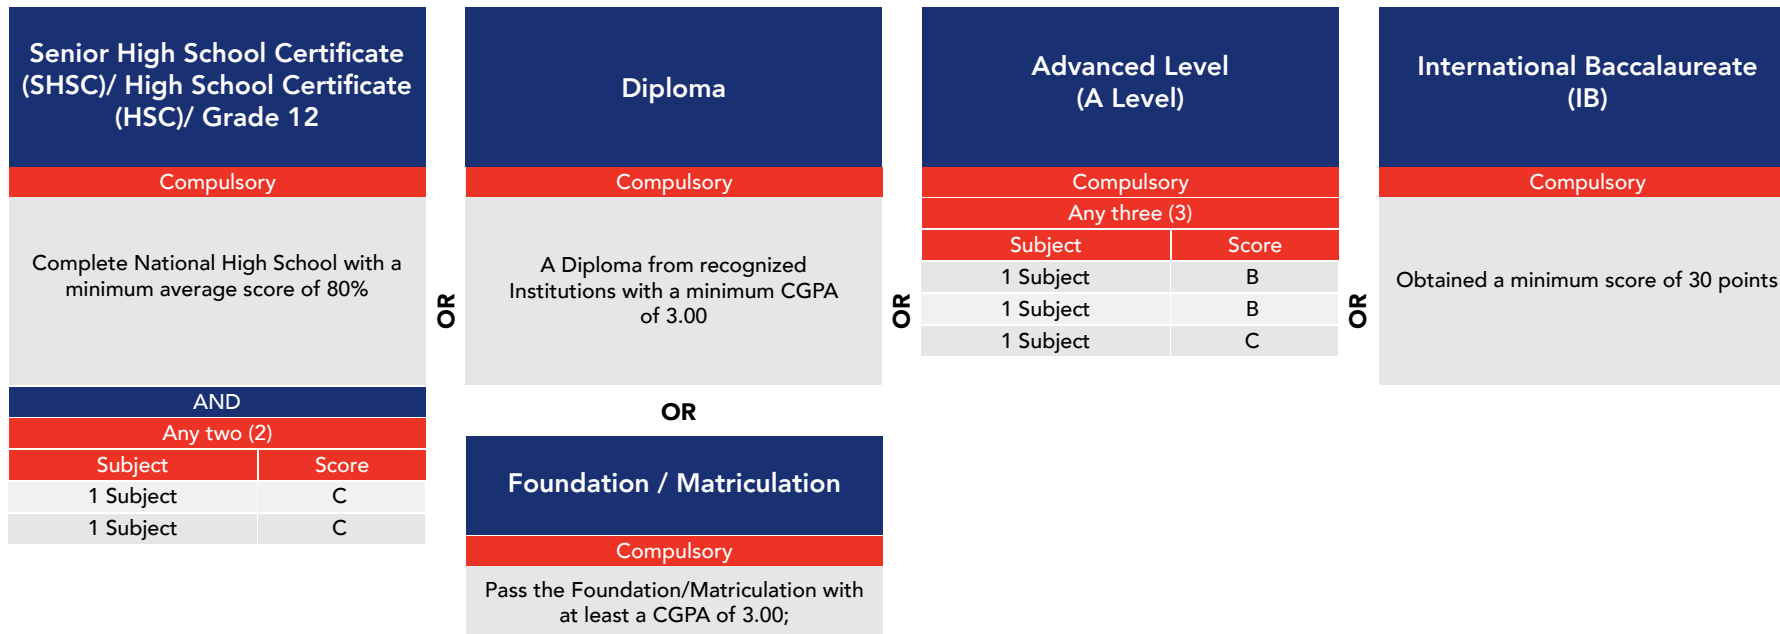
Senior High School Certificate (SHSC)/ High School Certificate (HSC)/ Grade 12

Compulsory

Complete National High School with a minimum average score of 80%

AND

Any two (2)

| Subject | Score |
|---|---|
| 1 Subject | C |
| 1 Subject | C |

OR

Diploma

Compulsory

A Diploma from recognized Institutions with a minimum CGPA of 3.00

OR

Foundation / Matriculation

Compulsory

Pass the Foundation/Matriculation with at least a CGPA of 3.00;

OR

Advanced Level (A Level)

Compulsory

Any three (3)

| Subject | Score |
|---|---|
| 1 Subject | B |
| 1 Subject | B |
| 1 Subject | C |

OR

International Baccalaureate (IB)

Compulsory

Obtained a minimum score of 30 points